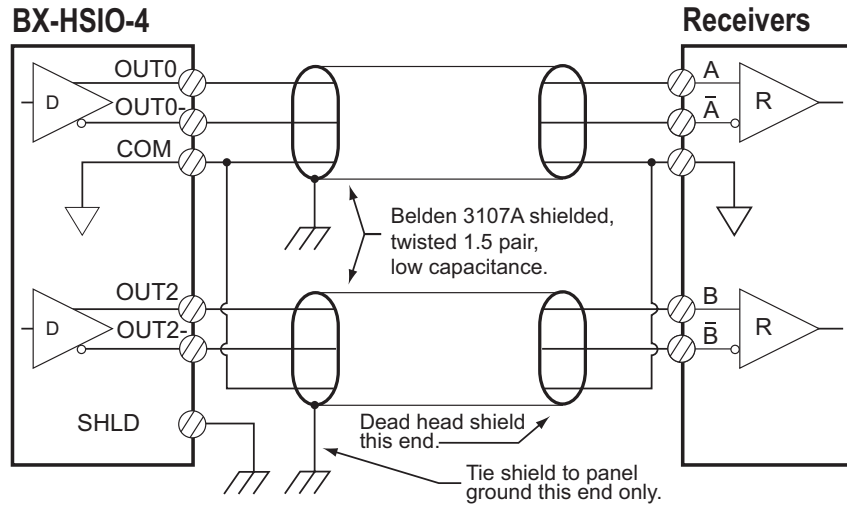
BX-HSIO-4

Receivers

D

OUT0

OUT0-

COM

OUT2

D

OUT2-

SHLD

Belden 3107A shielded, twisted 1.5 pair, low capacitance.

Dead head shield this end.

Tie shield to panel ground this end only.

A

$\bar{A}$

R

B

$\bar{B}$

R